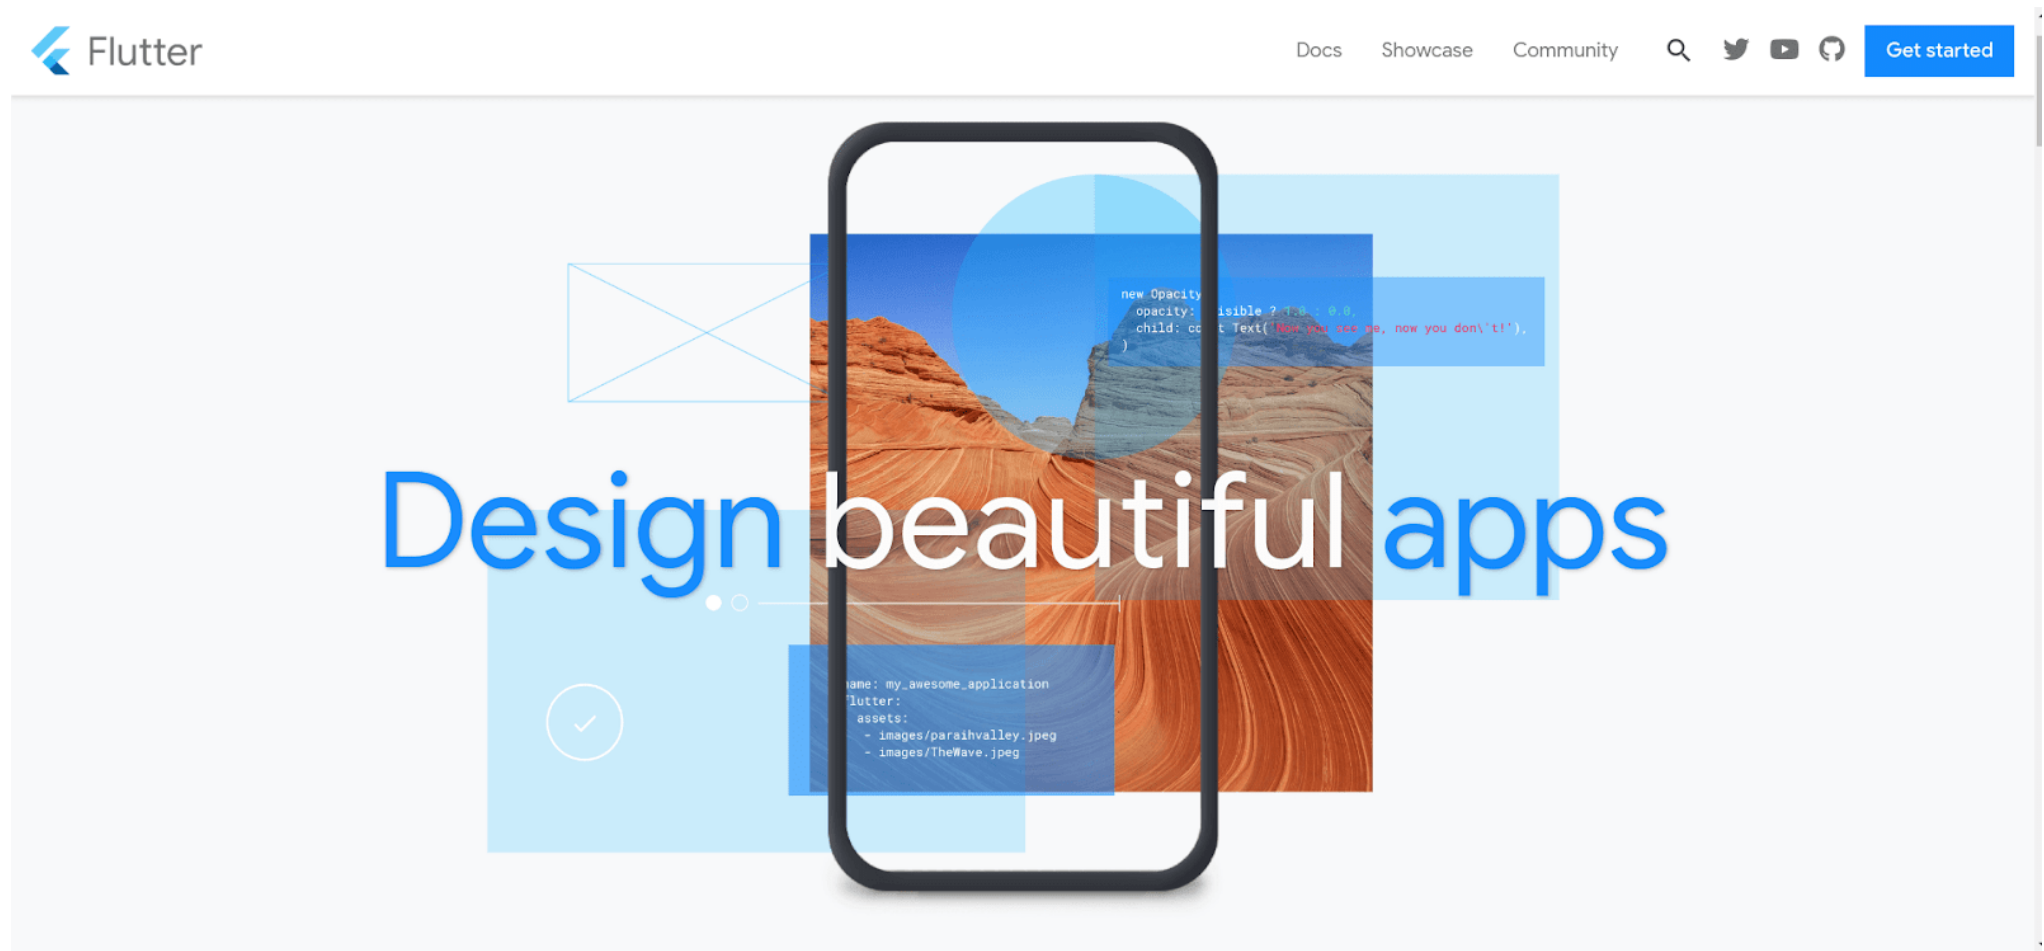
Flutter

Docs Showcase Community Get started

new Opacity
opacity: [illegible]isible ? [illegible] : 0.0,
child: co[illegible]t Text('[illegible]e, now you don\'t!'),
)

Design beautiful apps

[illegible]ame: my_awesome_application
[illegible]lutter:
assets:
- images/paraihvalley.jpeg
- images/TheWave.jpeg